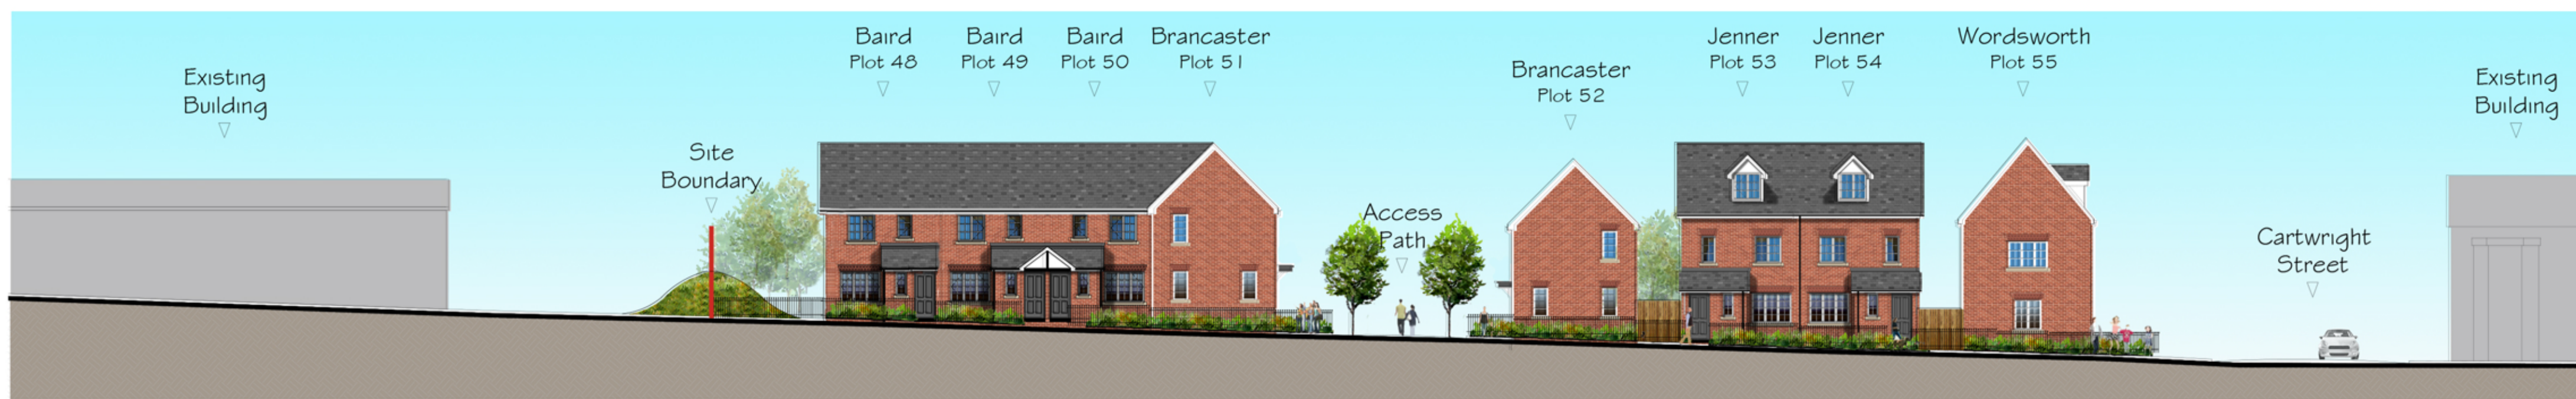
Existing Building

Site Boundary

Baird
Plot 48

Baird
Plot 49

Baird
Plot 50

Brancaster
Plot 51

Access Path

Brancaster
Plot 52

Jenner
Plot 53

Jenner
Plot 54

Wordsworth
Plot 55

Cartwright Street

Existing Building